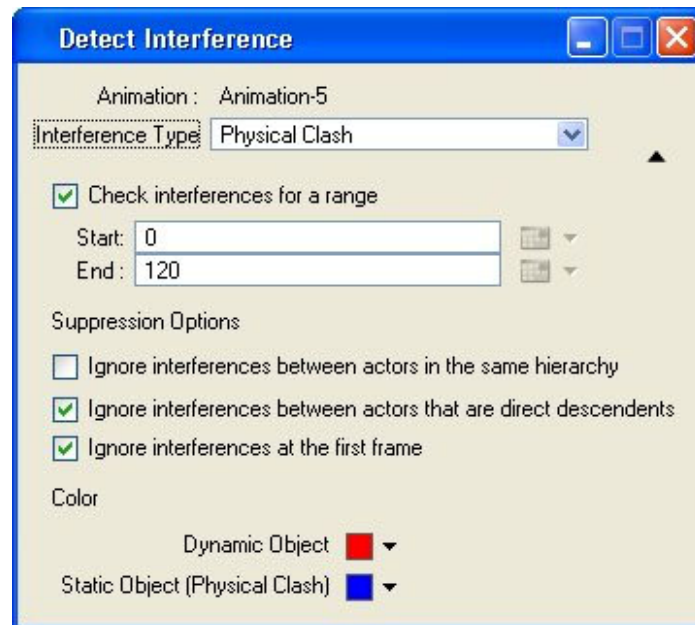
Detect Interference

Animation : Animation-5

Interference Type Physical Clash

Check interferences for a range

Start: 0

End : 120

Suppression Options

Ignore interferences between actors in the same hierarchy

Ignore interferences between actors that are direct descendents

Ignore interferences at the first frame

Color

Dynamic Object

Static Object (Physical Clash)